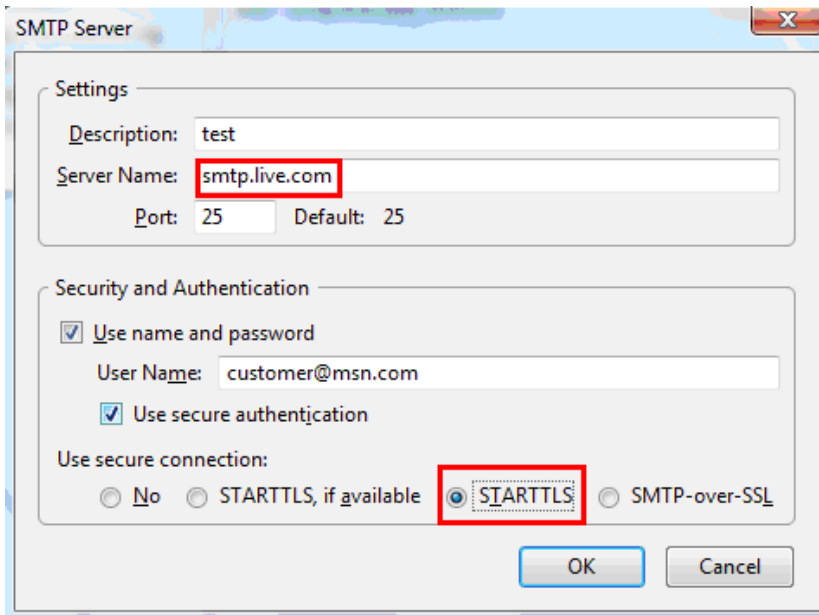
SMTP Server

Settings

Description: test

Server Name: smtp.live.com

Port: 25 Default: 25

Security and Authentication

Use name and password

User Name: customer@msn.com

Use secure authentication

Use secure connection:

No STARTTLS, if available STARTTLS SMTP-over-SSL

OK Cancel